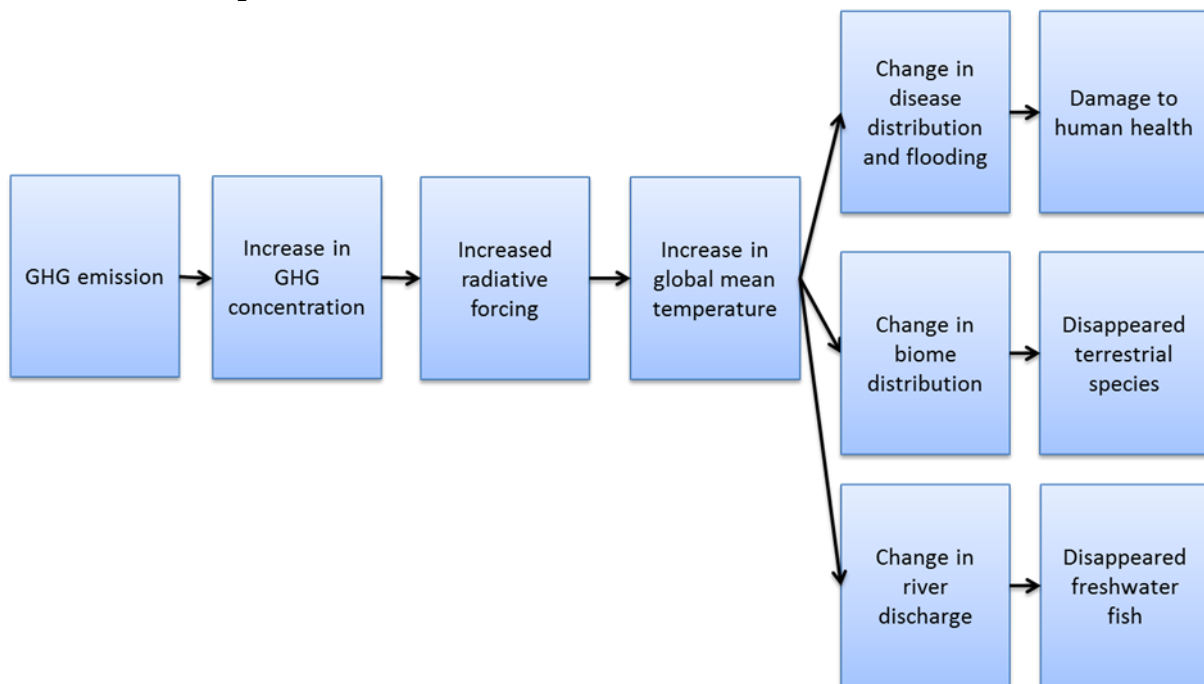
GHG emission

Increase in GHG concentration

Increased radiative forcing

Increase in global mean temperature

Change in disease distribution and flooding

Damage to human health

Change in biome distribution

Disappeared terrestrial species

Change in river discharge

Disappeared freshwater fish